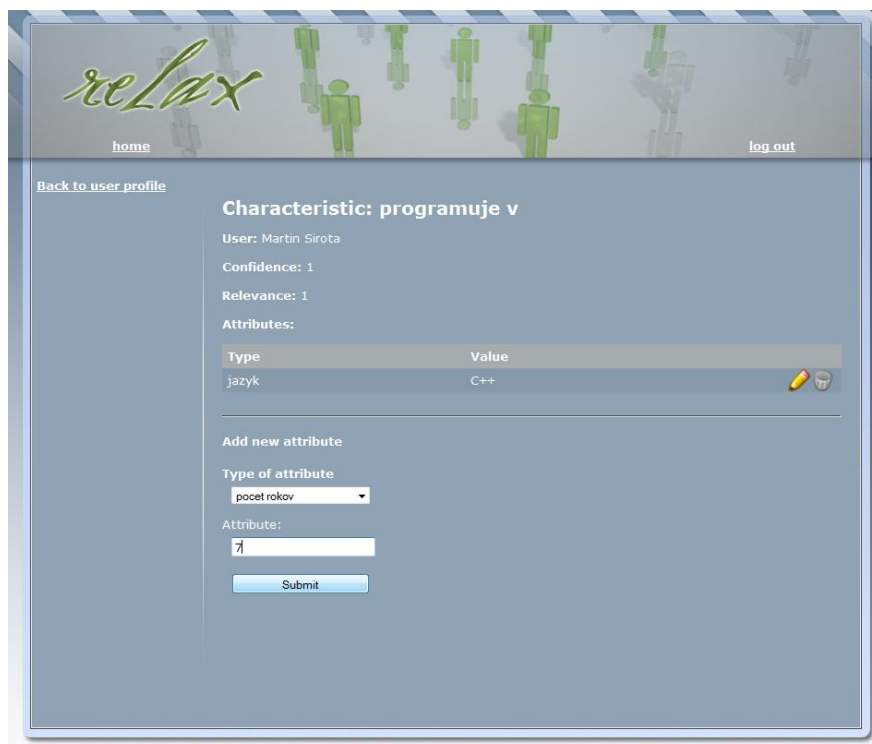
relax

home

log out

Back to user profile

Characteristic: programuje v

User: Martin Sirota

Confidence: 1

Relevance: 1

Attributes:

| Type | Value |
|---|---|
| jazyk | C++ |

Add new attribute

Type of attribute

pocet rokov

Attribute:

7

Submit